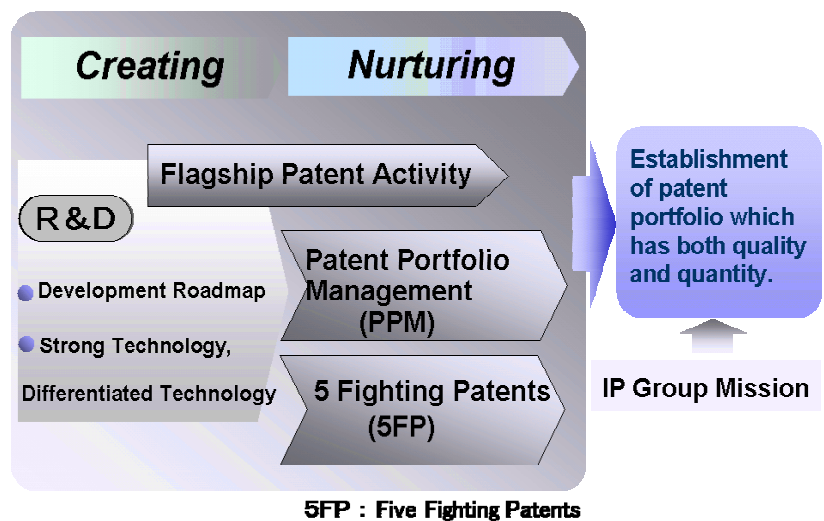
Creating

Nurturing

Flagship Patent Activity

R&D

Development Roadmap

Strong Technology, Differentiated Technology

Patent Portfolio Management (PPM)

5 Fighting Patents (5FP)

Establishment of patent portfolio which has both quality and quantity.

IP Group Mission

5FP : Five Fighting Patents